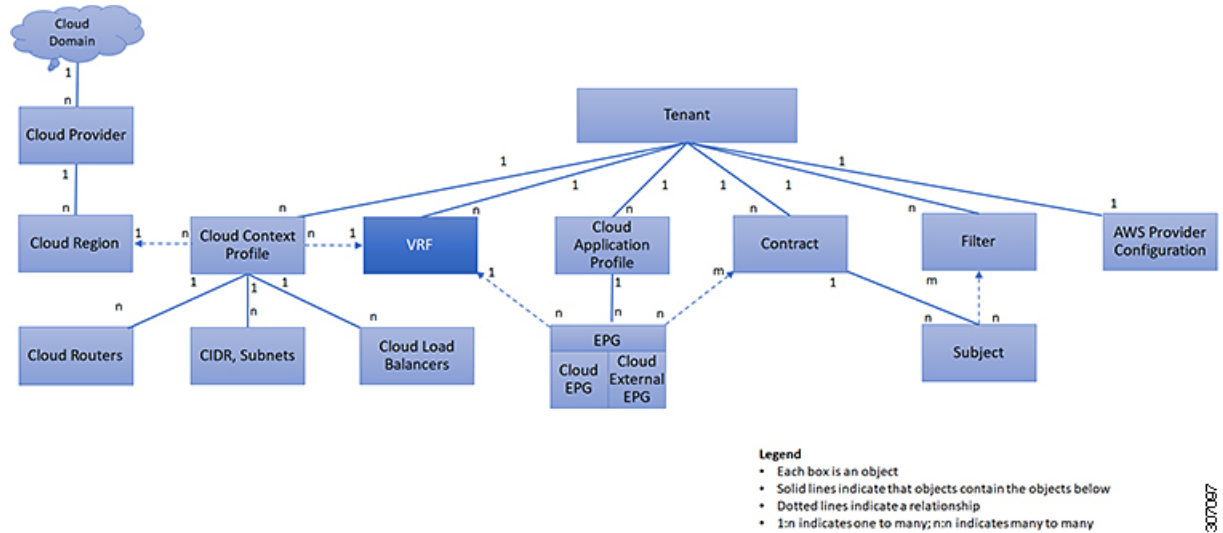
Cloud Domain

1

n

Cloud Provider

1

n

Cloud Region

Tenant

1 1 1 1 1 1

n n n n n 1

1 n n 1

Cloud Context Profile

VRF

Cloud Application Profile

Contract

Filter

AWS Provider Configuration

1 1 1

n n n

Cloud Routers

CIDR, Subnets

Cloud Load Balancers

1

1

n n m

EPG

Cloud EPG

Cloud External EPG

1

m

n n

Subject

Legend
• Each box is an object
• Solid lines indicate that objects contain the objects below
• Dotted lines indicate a relationship
• 1:n indicates one to many; n:n indicates many to many

307097